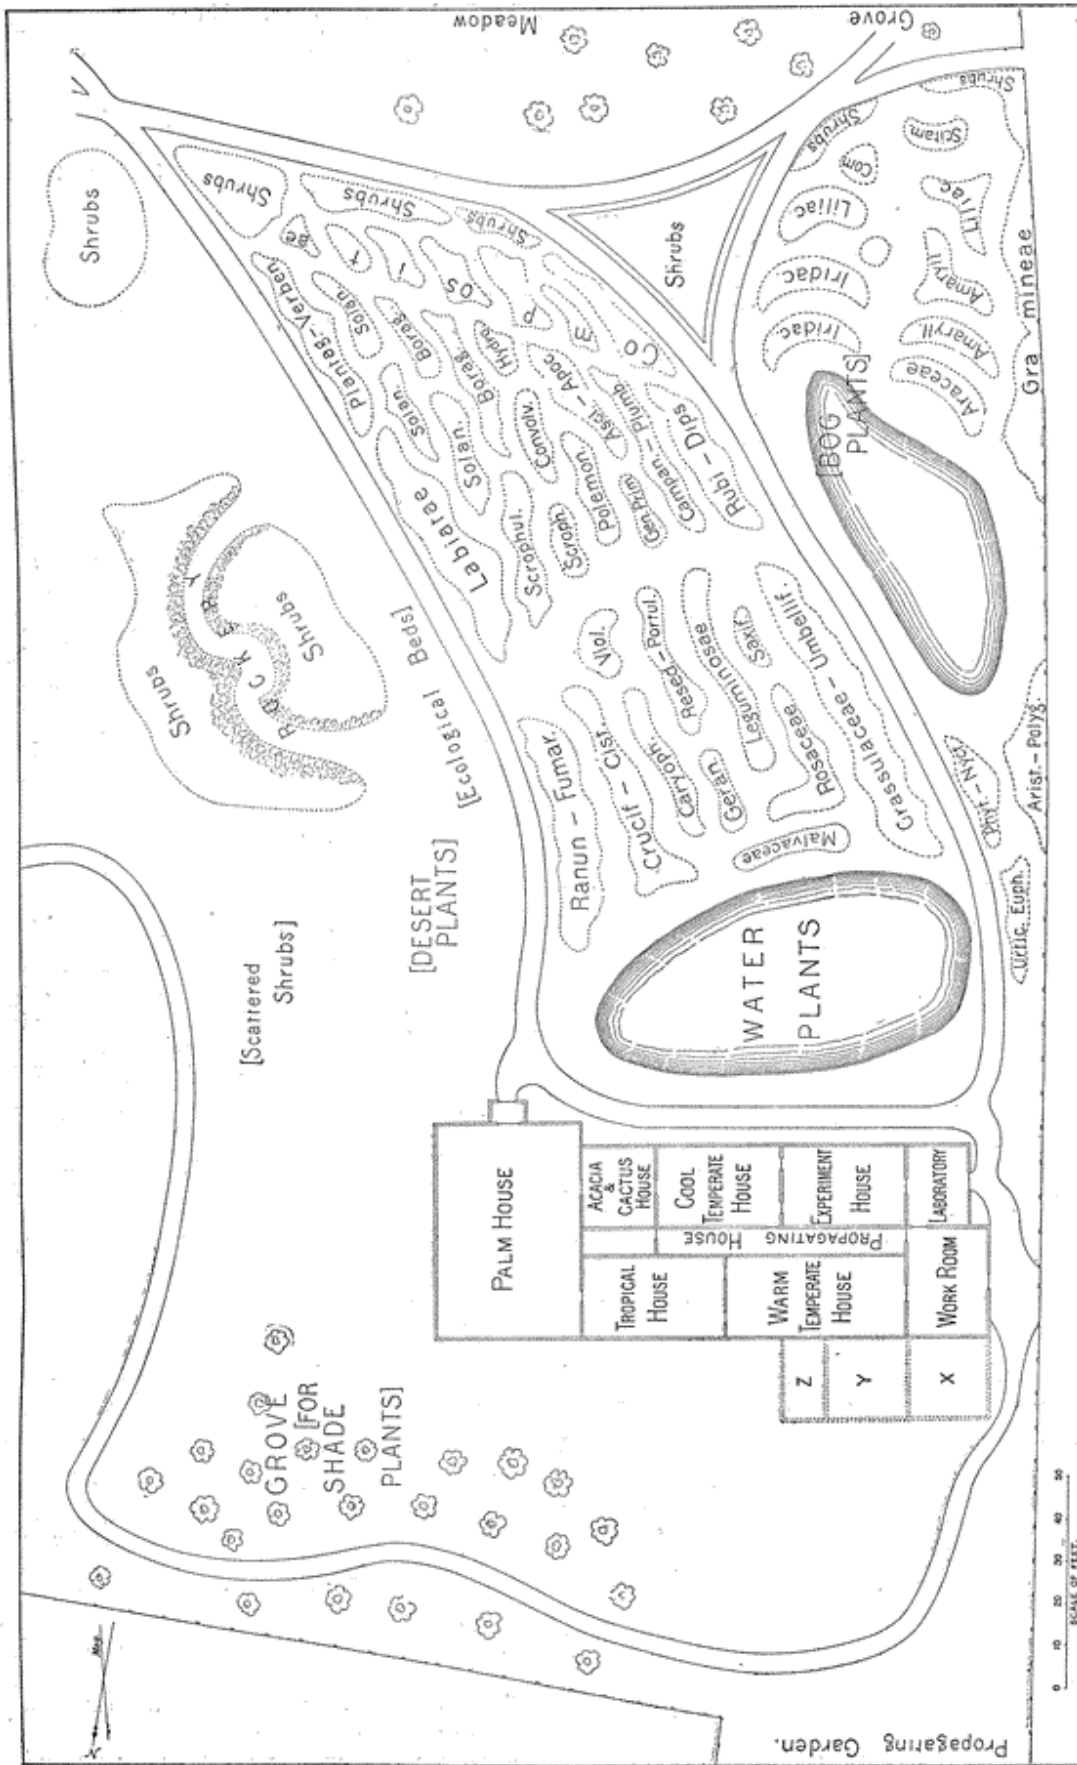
Meadow

Grove

Shrubs

Shrubs

Shrubs

Shrubs

Shrubs

Shrubs

Scitam.

Com.

Liliac.

Liliac.

Amaryll.

Amaryll.

Iridac.

Iridac.

Araceae

Gra mineae

BOG PLANTS

Plantag.-Verben.

Solan.

Borag.

Hydro.

Solan.

Solan.

Borag.

Convolv.

Apoc.

Ascl.

Plumb.

Labiatae

Scrophul.

Scroph.

Polemon.

Gen. Prim.

Campan. - Plumb.

Rubi. - Dips.

C O M P O S I T A E

Shrubs

Shrubs

R O C K E R Y

[Ecological Beds]

Ranun. - Fumar.

Viol.

Crucif. - Cist.

Caryoph.

Resed. - Portul.

Gerani.

Leguminosae

Saxif.

Rosaceae - Umbellif.

Crassulaceae

Malvaceae

Phyt. - Nyct.

Arist. - Polyg.

Urtic. Euph.

[DESERT PLANTS]

[Scattered Shrubs]

WATER PLANTS

PALM HOUSE

ACACIA & CACTUS HOUSE

COOL TEMPERATE HOUSE

EXPERIMENT HOUSE

LABORATORY

PROPAGATING HOUSE

TROPICAL HOUSE

WARM TEMPERATE HOUSE

WORK ROOM

Z

Y

X

GROVE [FOR SHADE PLANTS]

Propagating Garden.

N

0 10 20 30 40 50

SCALE OF FEET.